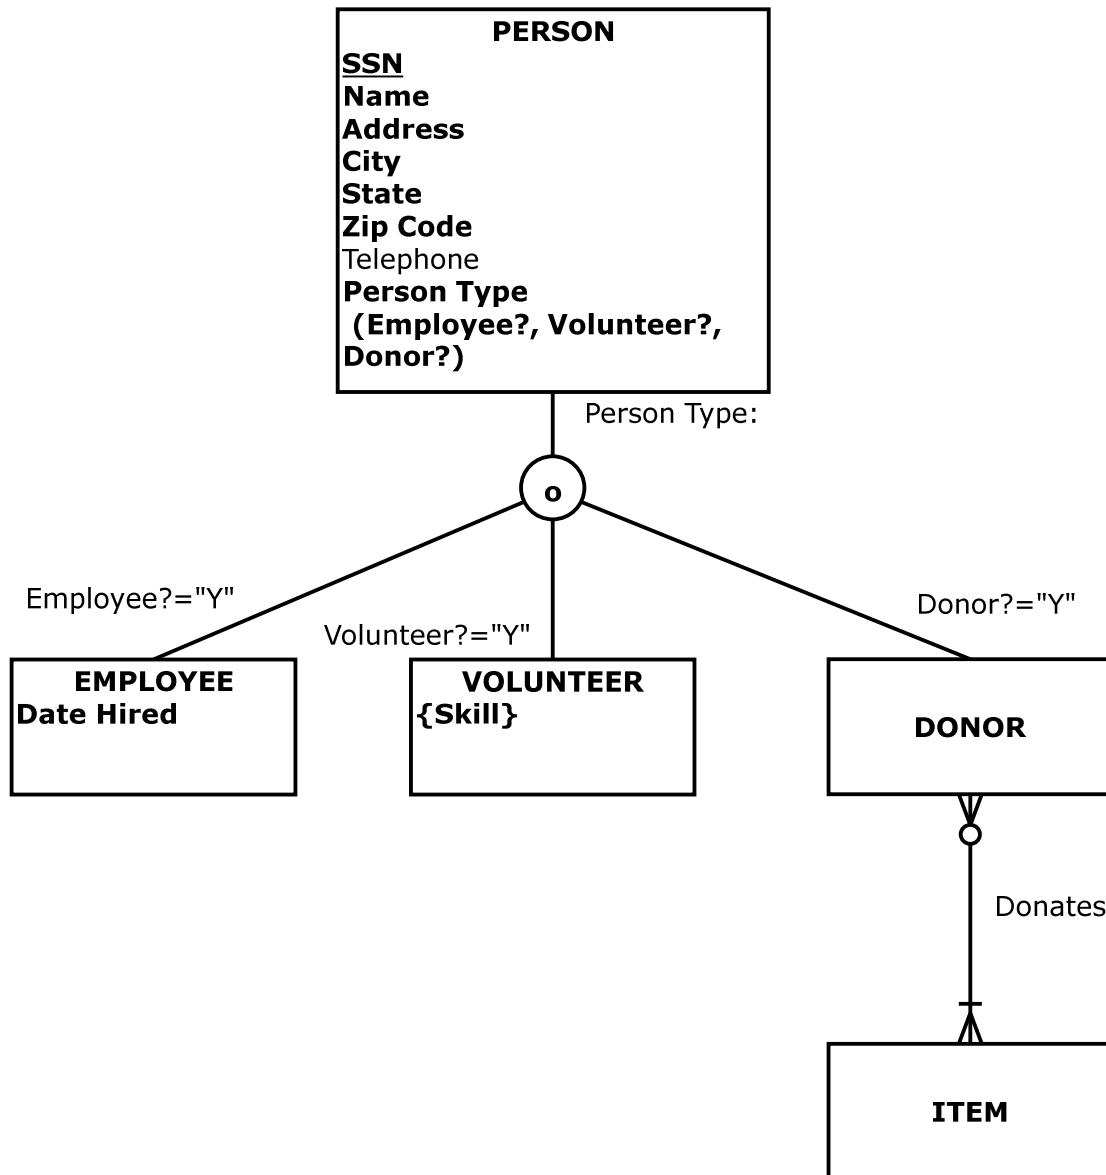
PERSON
SSN
Name
Address
City
State
Zip Code
Telephone
Person Type
(Employee?, Volunteer?, Donor?)

Person Type:

o

Employee?="Y"

Volunteer?="Y"

Donor?="Y"

EMPLOYEE
Date Hired

VOLUNTEER
{Skill}

DONOR

Donates

ITEM